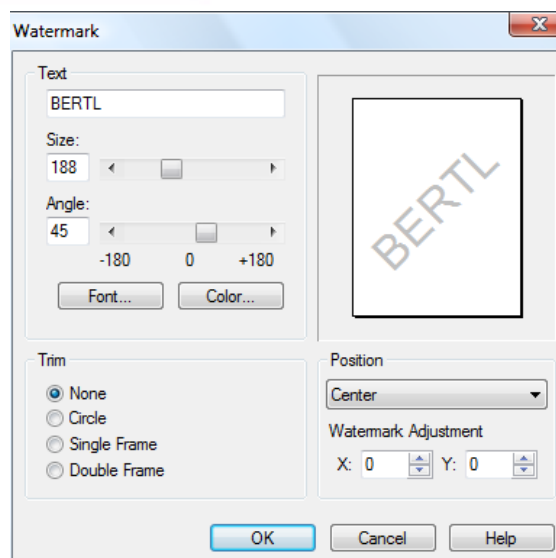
Watermark

Text

BERTL

Size:

188

Angle:

45

-180 0 +180

Font...

Color...

BERTL

Trim

None

Circle

Single Frame

Double Frame

Position

Center

Watermark Adjustment

X: 0

Y: 0

OK

Cancel

Help